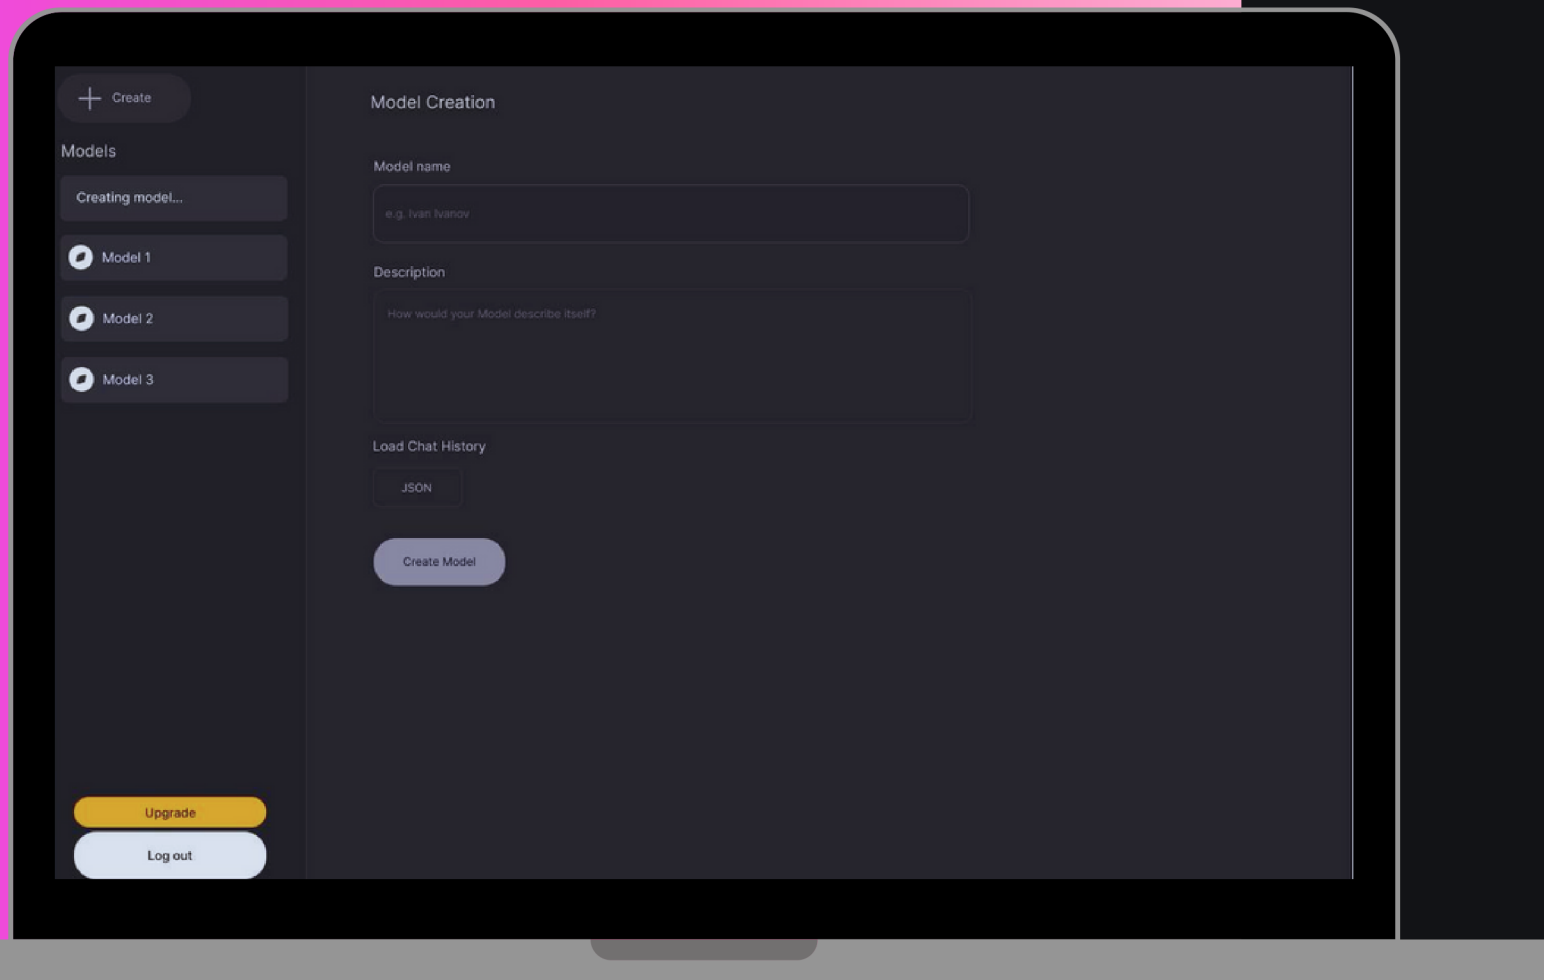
Create

Models

Creating model...

Model 1

Model 2

Model 3

Upgrade

Log out

Model Creation

Model name

e.g. Ivan Ivanov

Description

How would your Model describe itself?

Load Chat History

JSON

Create Model